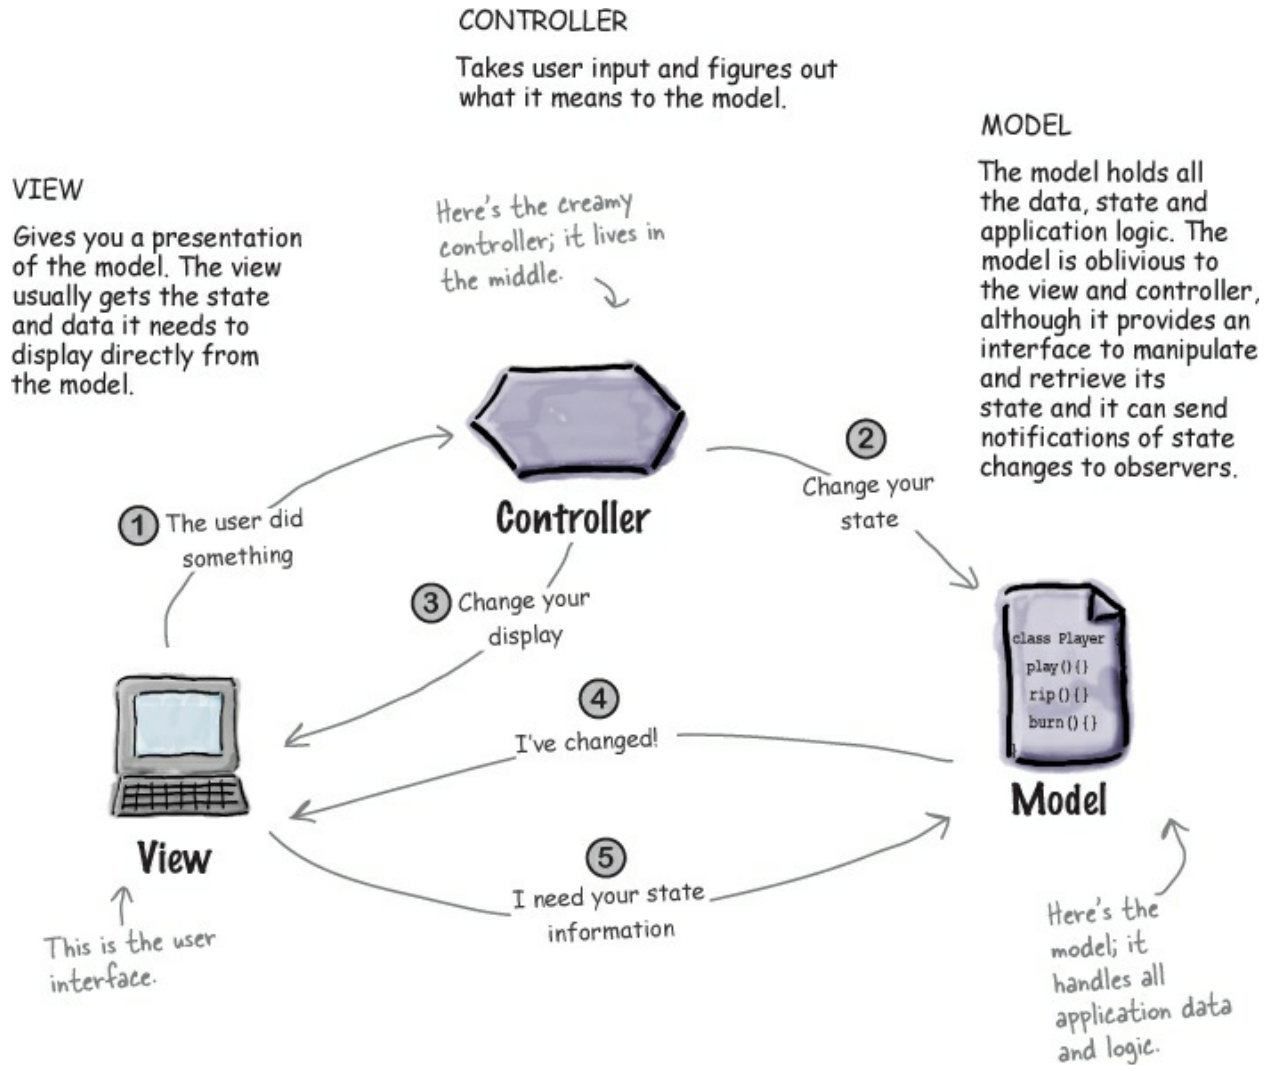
CONTROLLER

Takes user input and figures out what it means to the model.

MODEL

The model holds all the data, state and application logic. The model is oblivious to the view and controller, although it provides an interface to manipulate and retrieve its state and it can send notifications of state changes to observers.

VIEW

Gives you a presentation of the model. The view usually gets the state and data it needs to display directly from the model.

Here's the creamy controller; it lives in the middle.

Controller

2 Change your state

1 The user did something

3 Change your display

class Player
play() {}
rip() {}
burn() {}

4 I've changed!

Model

View

5 I need your state information

This is the user interface.

Here's the model; it handles all application data and logic.